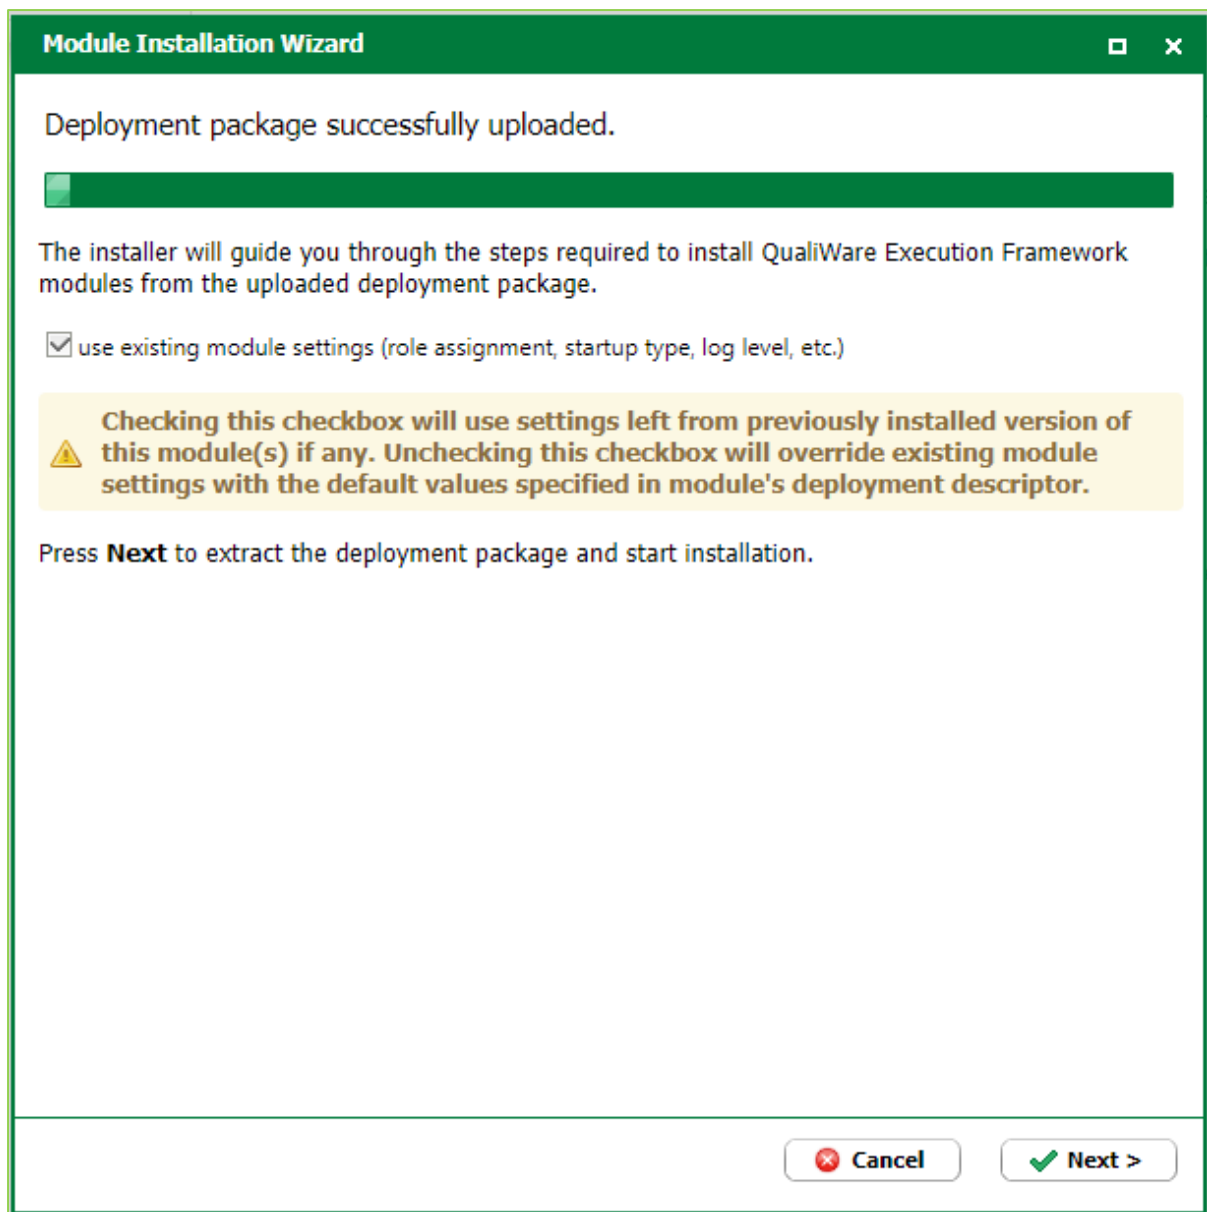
Module Installation Wizard

Deployment package successfully uploaded.

The installer will guide you through the steps required to install QualiWare Execution Framework modules from the uploaded deployment package.

use existing module settings (role assignment, startup type, log level, etc.)

Checking this checkbox will use settings left from previously installed version of this module(s) if any. Unchecking this checkbox will override existing module settings with the default values specified in module's deployment descriptor.

Press **Next** to extract the deployment package and start installation.

Cancel

Next >